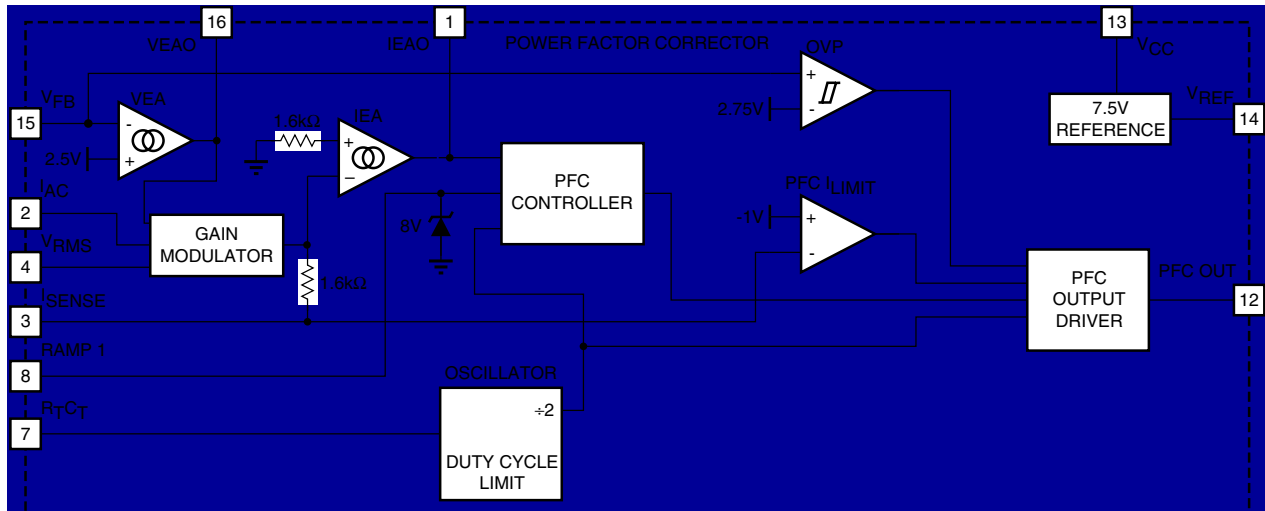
16
1
13
VEAO
IEAO
POWER FACTOR CORRECTOR
OVP
$V_{CC}$
$V_{FB}$
VEA
+
-
2.75V
7.5V REFERENCE
$V_{REF}$
15
-
+
2.5V
1.6kΩ
IEA
+
-
14
PFC CONTROLLER
$I_{AC}$
PFC $I_{LIMIT}$
2
-1V
+
-
GAIN MODULATOR
8V
$V_{RMS}$
4
1.6kΩ
PFC OUTPUT DRIVER
PFC OUT
$I_{SENSE}$
12
3
RAMP 1
8
OSCILLATOR
$R_TC_T$
÷2
7
DUTY CYCLE LIMIT